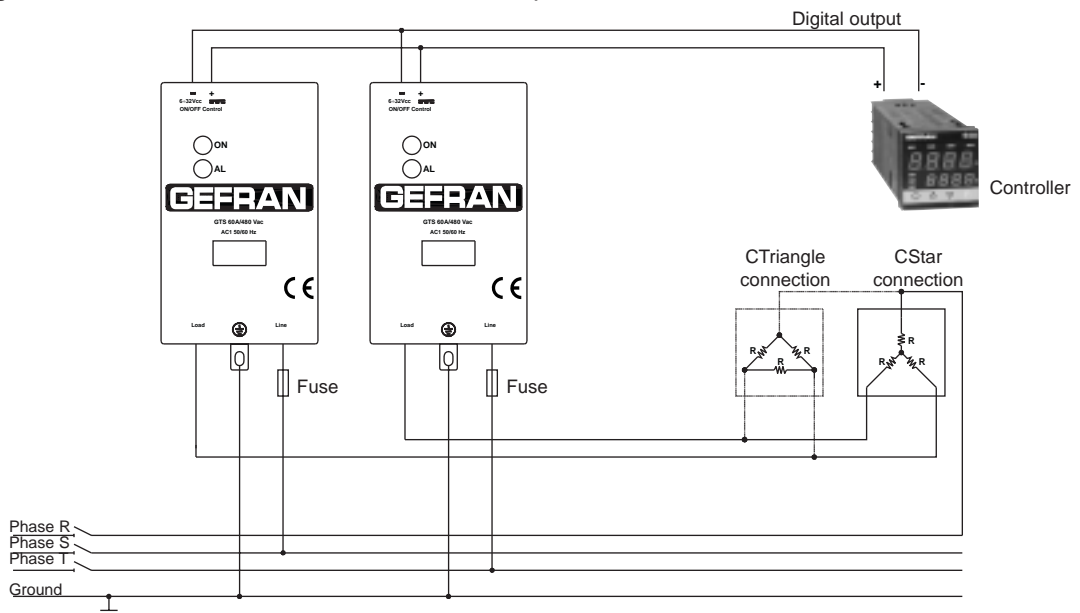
Digital output

- +
6÷32Vcc
ON/OFF Control

ON
AL

GEFRAN

GTS 60A/480 Vac
AC1 50/60 Hz

CE

Load
Line

Fuse

- +
6÷32Vcc
ON/OFF Control

ON
AL

GEFRAN

GTS 60A/480 Vac
AC1 50/60 Hz

CE

Load
Line

Fuse

+ -

8888
8888

Controller

CTriangle connection

CStar connection

R R R

R R R

Phase R
Phase S
Phase T
Ground